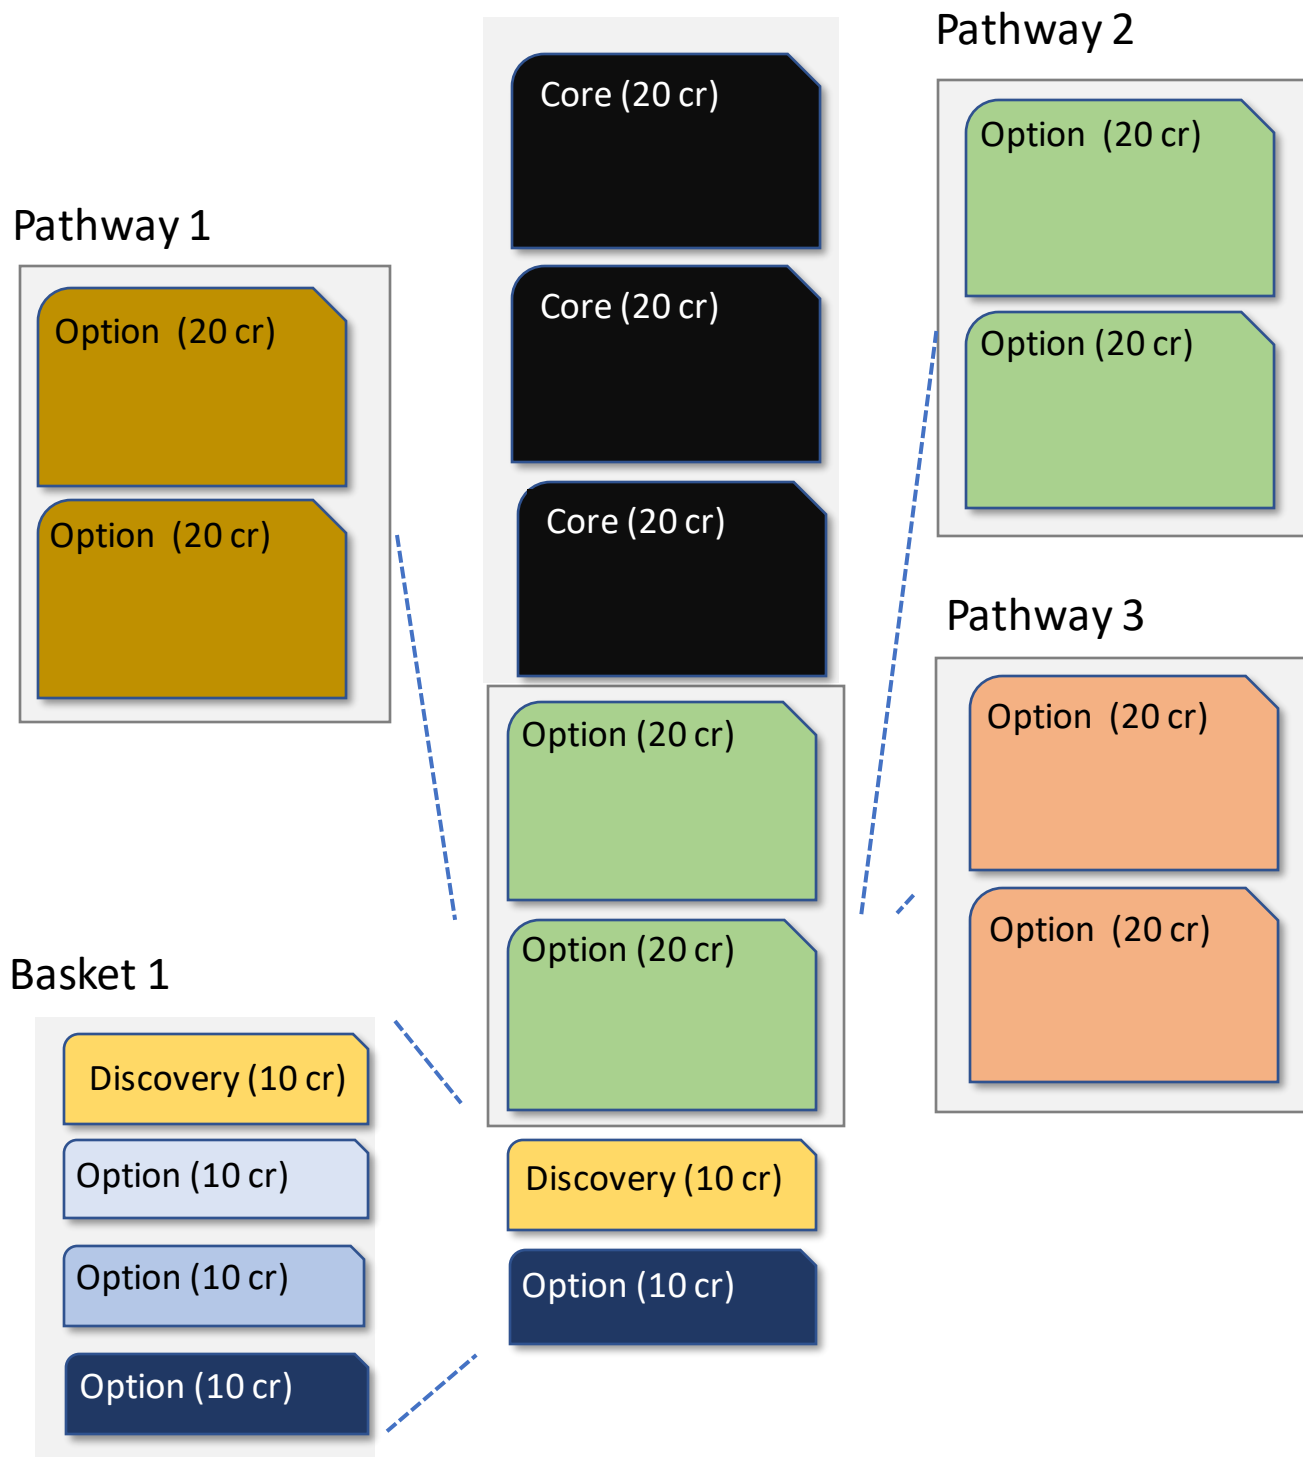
Pathway 2

Option (20 cr)

Option (20 cr)

Pathway 1

Option (20 cr)

Option (20 cr)

Core (20 cr)

Core (20 cr)

Core (20 cr)

Option (20 cr)

Option (20 cr)

Discovery (10 cr)

Option (10 cr)

Pathway 3

Option (20 cr)

Option (20 cr)

Basket 1

Discovery (10 cr)

Option (10 cr)

Option (10 cr)

Option (10 cr)